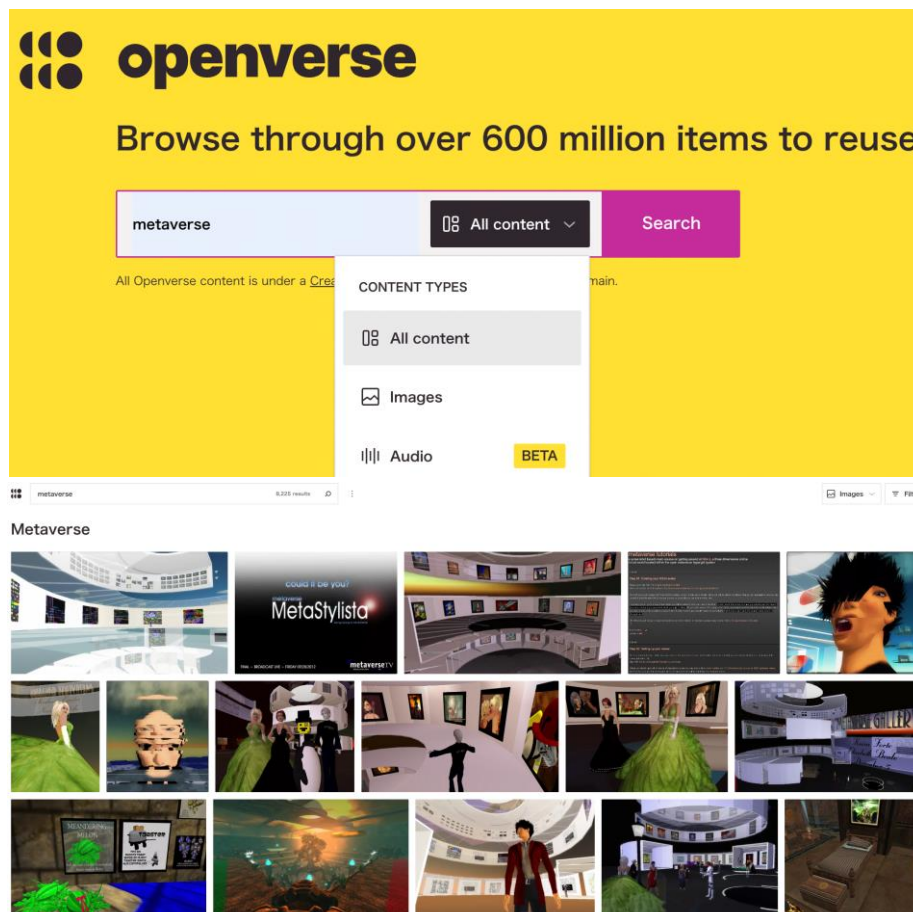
openverse

Browse through over 600 million items to reuse

metaverse

All content

Search

All Openverse content is under a Crea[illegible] main.

CONTENT TYPES

All content

Images

Audio BETA

metaverse 8,225 results

Images

Filt

Metaverse

could it be you?

metaverse

MetaStylista

metaverse TV

metaverse tutorials

GALLER